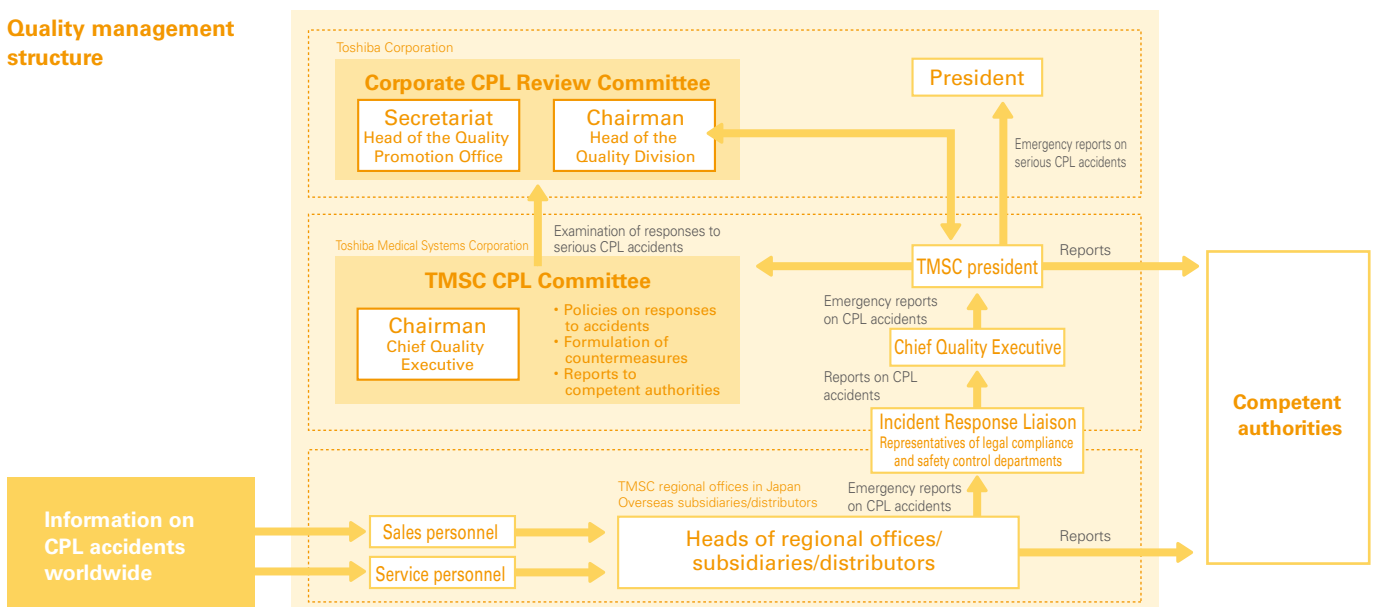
Quality management structure

Toshiba Corporation

Corporate CPL Review Committee

Secretariat
Head of the Quality Promotion Office

Chairman
Head of the Quality Division

President

Emergency reports on serious CPL accidents

Examination of responses to serious CPL accidents

Toshiba Medical Systems Corporation

TMSC CPL Committee

Chairman
Chief Quality Executive

• Policies on responses to accidents
• Formulation of countermeasures
• Reports to competent authorities

TMSC president

Reports

Emergency reports on CPL accidents

Chief Quality Executive

Reports on CPL accidents

Incident Response Liaison
Representatives of legal compliance and safety control departments

Competent authorities

TMSC regional offices in Japan
Overseas subsidiaries/distributors

Emergency reports on CPL accidents

Information on CPL accidents worldwide

Sales personnel

Service personnel

Heads of regional offices/ subsidiaries/distributors

Reports